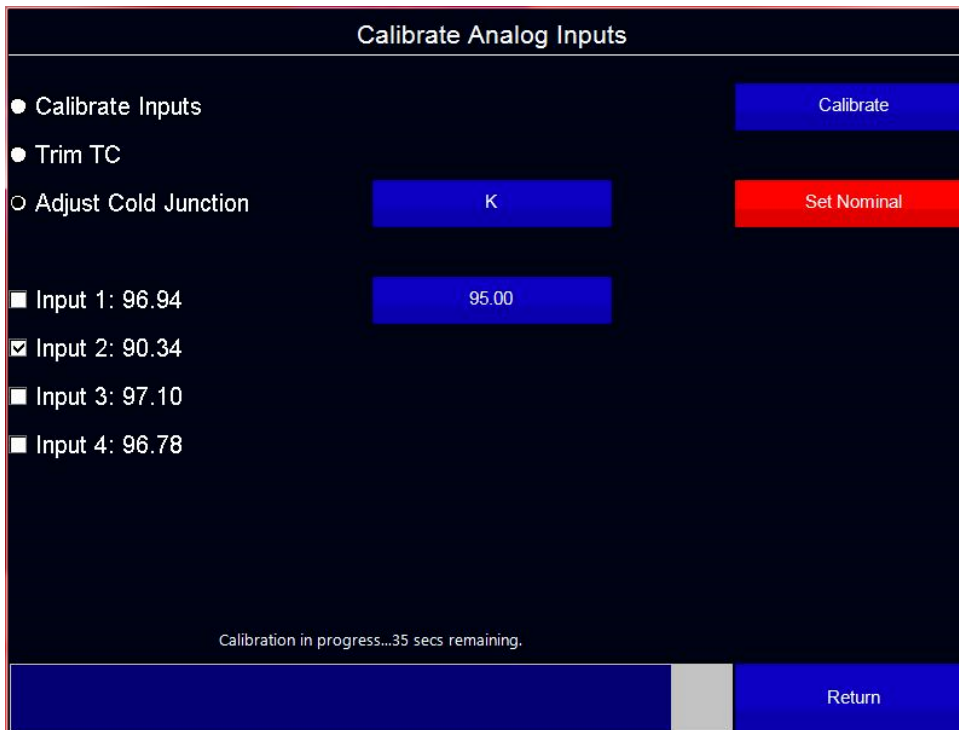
Calibrate Analog Inputs

● Calibrate Inputs

Calibrate

● Trim TC

○ Adjust Cold Junction

K

Set Nominal

☐ Input 1: 96.94

95.00

☑ Input 2: 90.34

☐ Input 3: 97.10

☐ Input 4: 96.78

Calibration in progress...35 secs remaining.

Return